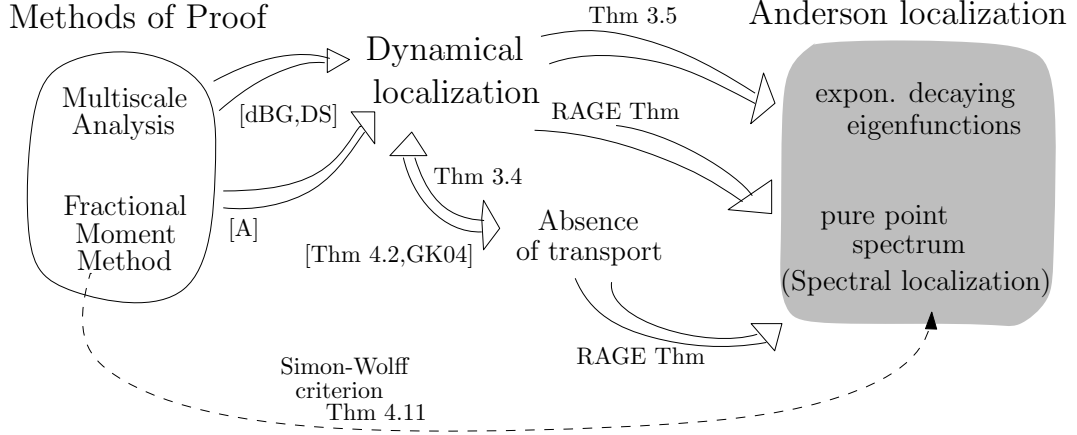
Methods of Proof

Multiscale Analysis

Fractional Moment Method

[dBG,DS]

[A]

Dynamical localization

Thm 3.5

RAGE Thm

Thm 3.4

[Thm 4.2,GK04]

Absence of transport

RAGE Thm

Anderson localization

expon. decaying eigenfunctions

pure point spectrum (Spectral localization)

Simon-Wolff criterion Thm 4.11